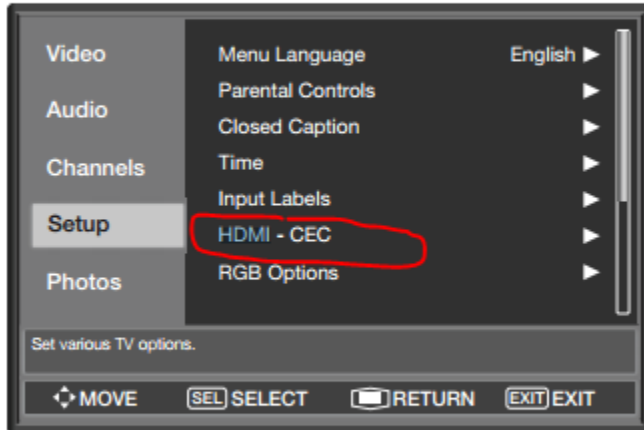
Video
Audio
Channels
Setup
Photos

Menu Language English ▶
Parental Controls ▶
Closed Caption ▶
Time ▶
Input Labels ▶
HDMI - CEC ▶
RGB Options ▶

Set various TV options.

MOVE SEL SELECT RETURN EXIT EXIT